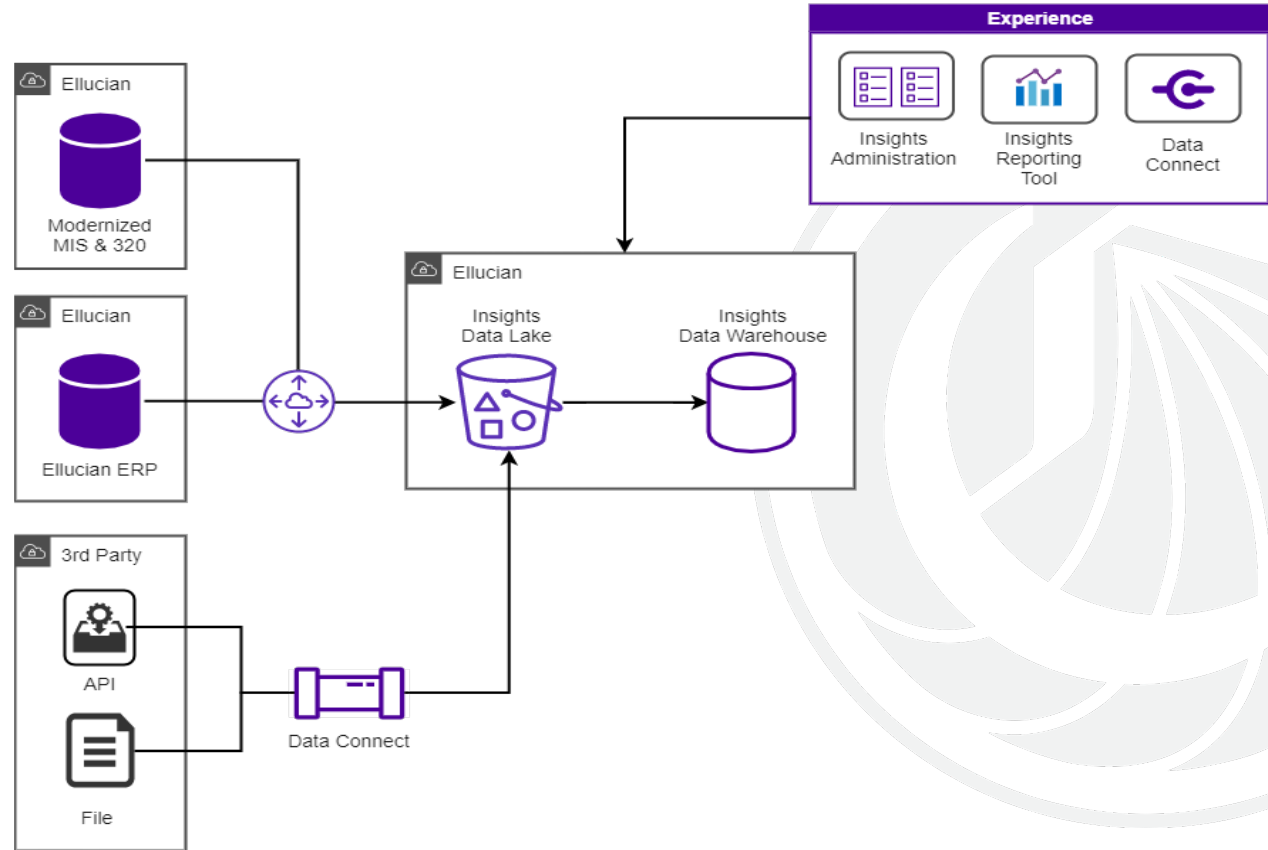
Experience

Insights Administration

Insights Reporting Tool

Data Connect

Ellucian

Modernized MIS & 320

Ellucian

Ellucian ERP

Ellucian

Insights Data Lake

Insights Data Warehouse

3rd Party

API

File

Data Connect